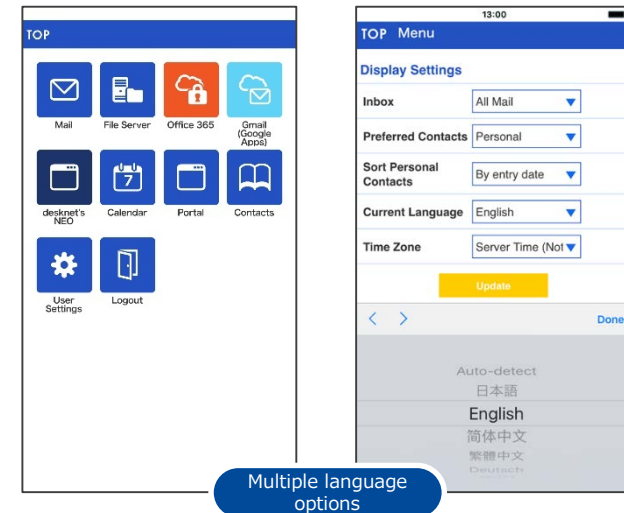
TOP

Mail
File Server
Office 365
Gmail (Google Apps)
desknet's NEO
Calendar
Portal
Contacts
User Settings
Logout

13:00

TOP Menu

Display Settings

| Inbox | All Mail |
|---|---|
| Preferred Contacts | Personal |
| Sort Personal Contacts | By entry date |
| Current Language | English |
| Time Zone | Server Time (Not |

Update

Done

Auto-detect
日本語
English
简体中文
繁體中文
Deutsch

Multiple language options